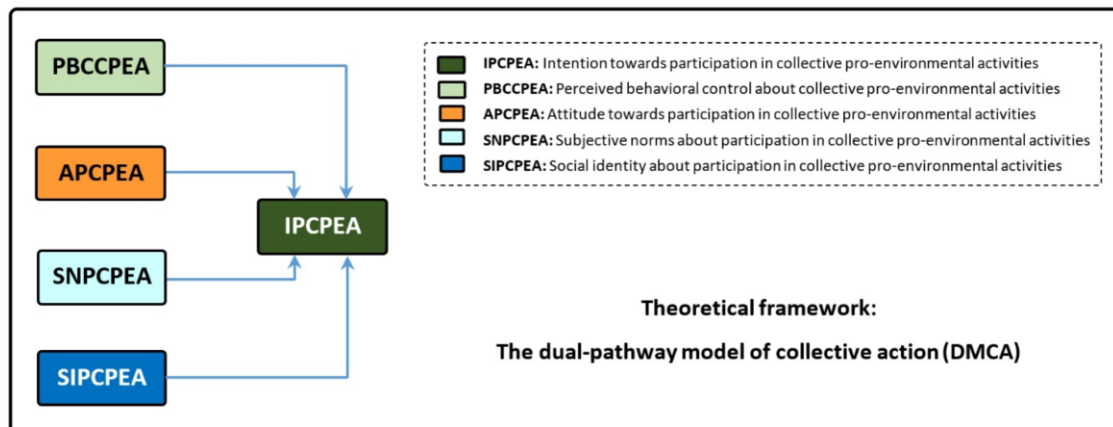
PBCCPEA

APCPEA

SNPCPEA

SIPCPEA

IPCPEA

**IPCPEA:** Intention towards participation in collective pro-environmental activities
**PBCCPEA:** Perceived behavioral control about collective pro-environmental activities
**APCPEA:** Attitude towards participation in collective pro-environmental activities
**SNPCPEA:** Subjective norms about participation in collective pro-environmental activities
**SIPCPEA:** Social identity about participation in collective pro-environmental activities

Theoretical framework:

The dual-pathway model of collective action (DMCA)